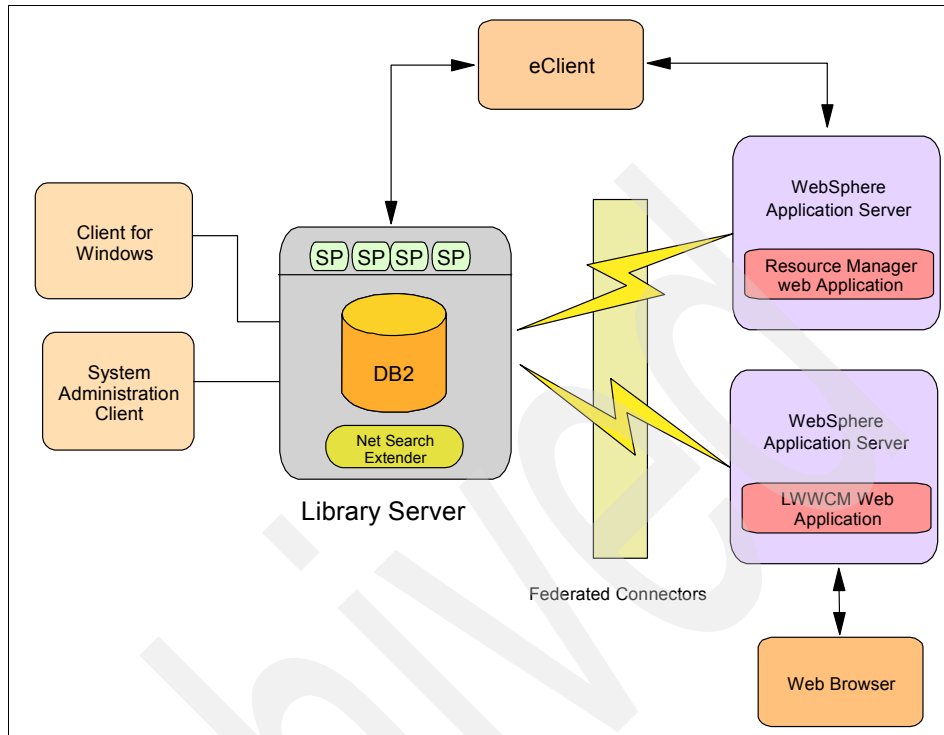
eClient

Client for Windows

System Administration Client

SP SP SP SP

DB2

Net Search Extender

Library Server

WebSphere Application Server

Resource Manager web Application

WebSphere Application Server

LWWCM Web Application

Federated Connectors

Web Browser